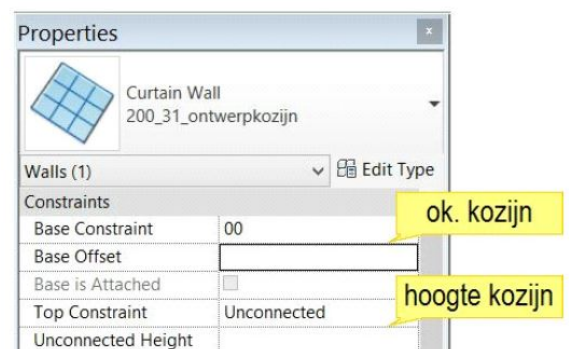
Properties

Curtain Wall
200_31_ontwerpkozijn

Walls (1)
Edit Type

Constraints

| | |
|---|---|
| Base Constraint | 00 |
| Base Offset | |
| Base is Attached | |
| Top Constraint | Unconnected |
| Unconnected Height | |

ok. kozijn

hoogte kozijn